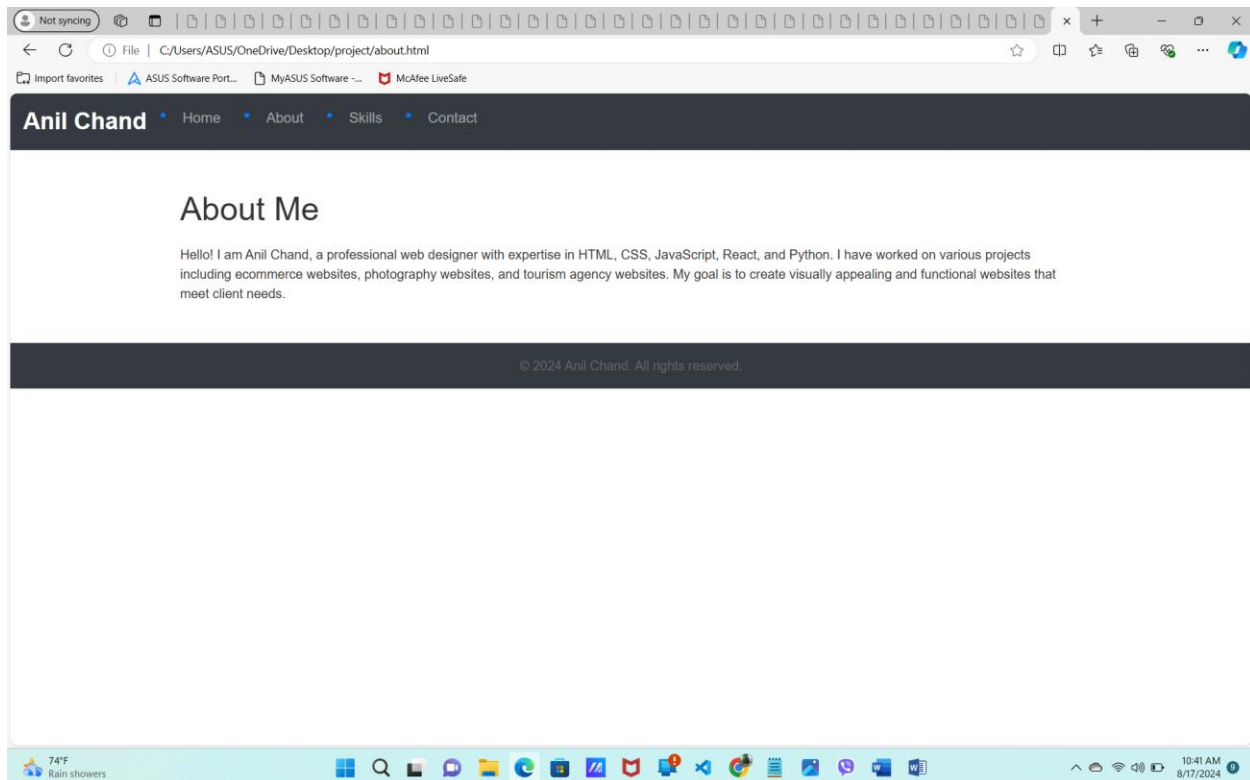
Not syncing

File | C:/Users/ASUS/OneDrive/Desktop/project/about.html

Import favorites | ASUS Software Port... | MyASUS Software -... | McAfee LiveSafe

Anil Chand • Home • About • Skills • Contact

About Me

Hello! I am Anil Chand, a professional web designer with expertise in HTML, CSS, JavaScript, React, and Python. I have worked on various projects including ecommerce websites, photography websites, and tourism agency websites. My goal is to create visually appealing and functional websites that meet client needs.

© 2024 Anil Chand. All rights reserved.

74°F
Rain showers

10:41 AM
8/17/2024